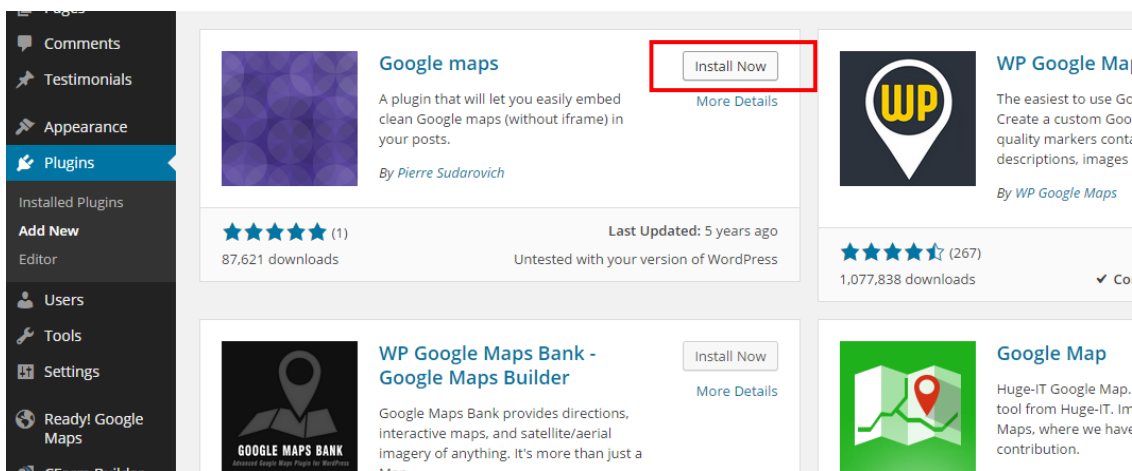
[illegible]
Comments
Testimonials
Appearance
Plugins
Installed Plugins
Add New
Editor
Users
Tools
Settings
Ready! Google Maps
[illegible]

Google maps
Install Now
More Details
A plugin that will let you easily embed clean Google maps (without iframe) in your posts.
By Pierre Sudarovich
(1)
87,621 downloads
Last Updated: 5 years ago
Untested with your version of WordPress

WP Google Ma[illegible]
WP
The easiest to use Go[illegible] Create a custom Goo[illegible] quality markers conta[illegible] descriptions, images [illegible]
By WP Google Maps
(267)
1,077,838 downloads
✓ Co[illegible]

WP Google Maps Bank - Google Maps Builder
Install Now
More Details
GOOGLE MAPS BANK
Advanced Google Maps Plugin for WordPress
Google Maps Bank provides directions, interactive maps, and satellite/aerial imagery of anything. It's more than just a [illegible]

Google Map
Huge-IT Google Map. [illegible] tool from Huge-IT. Im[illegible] Maps, where we have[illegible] contribution